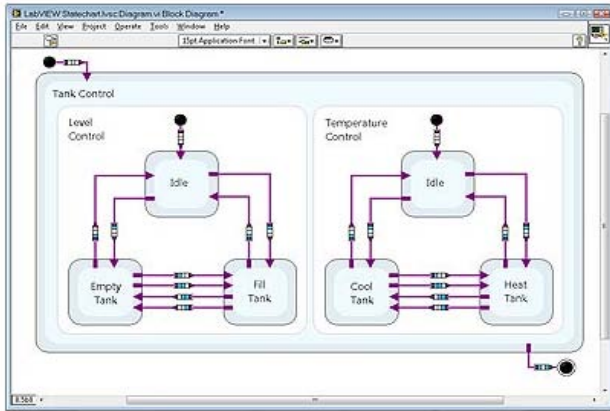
LabVIEW Statechart.lvsc:Diagram.vi Block Diagram *

File Edit View Project Operate Tools Window Help

15pt Application Font

Tank Control

Level Control

Idle

Empty Tank

Fill Tank

Temperature Control

Idle

Cool Tank

Heat Tank

8.5.68